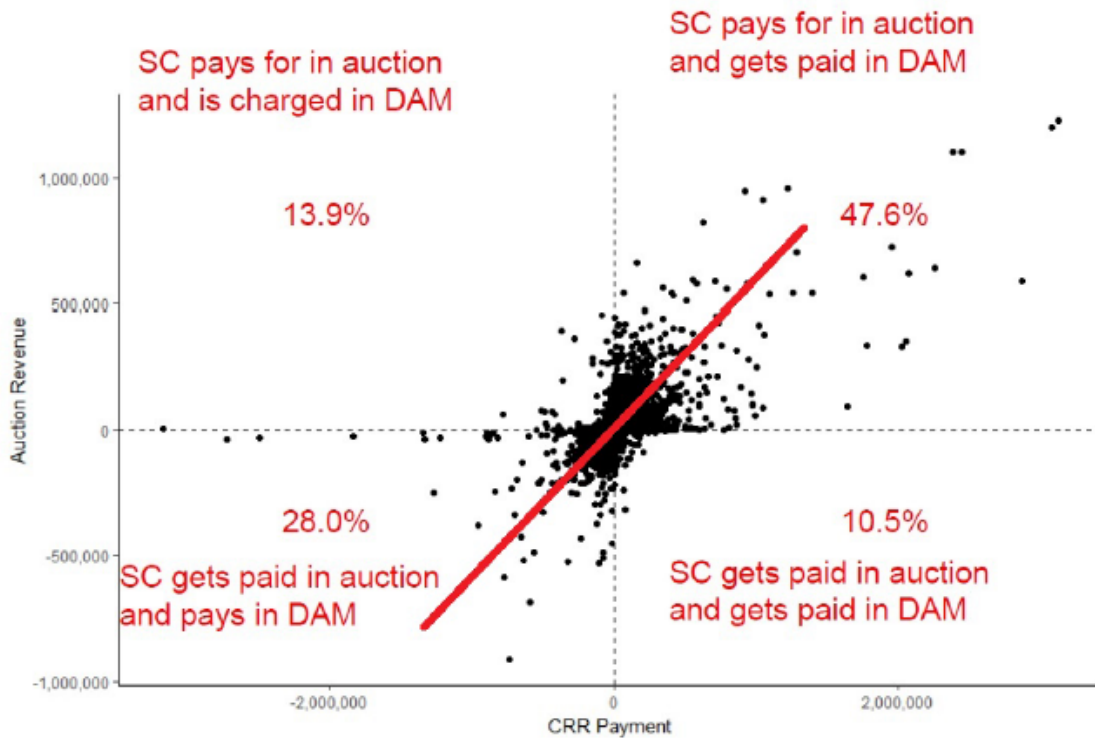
SC pays for in auction and is charged in DAM

SC pays for in auction and gets paid in DAM

13.9%

47.6%

28.0%

10.5%

SC gets paid in auction and pays in DAM

SC gets paid in auction and gets paid in DAM

Auction Revenue

1,000,000

500,000

0

-500,000

-1,000,000

-2,000,000

0

2,000,000

CRR Payment